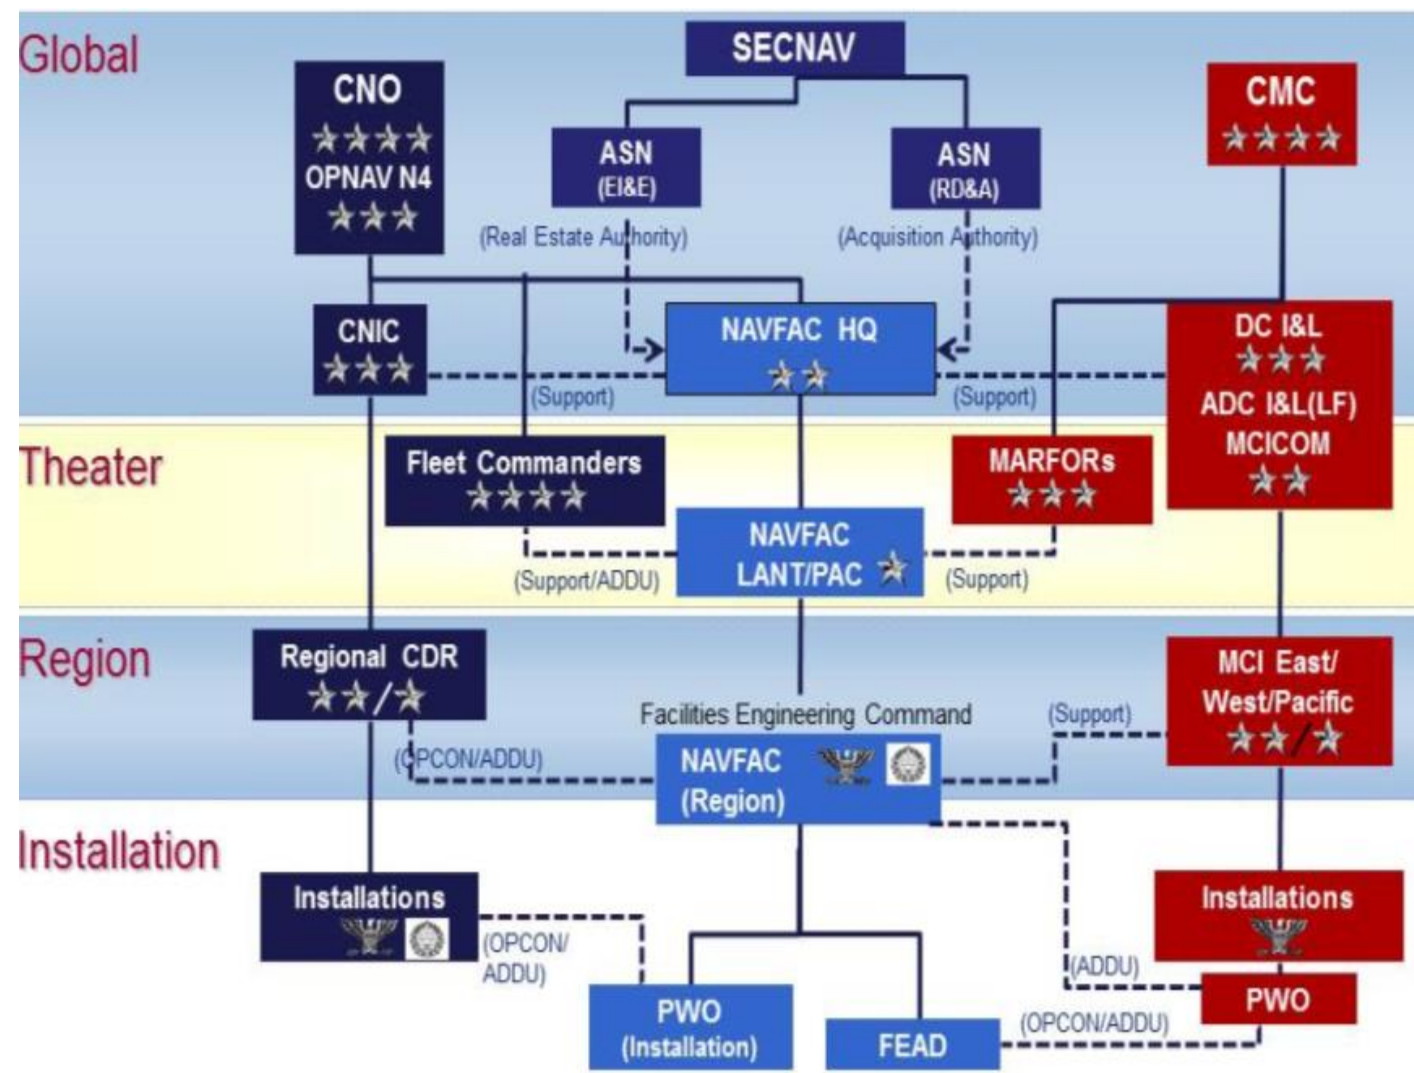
Global

SECNAV

CNO
★★★★
OPNAV N4
★★★

ASN
(EI&E)

ASN
(RD&A)

CMC
★★★★

(Real Estate Authority)

(Acquisition Authority)

CNIC
★★★

NAVFAC HQ
★★

DC I&L
★★★
ADC I&L(LF)
MCICOM
★★

(Support)

(Support)

Theater

Fleet Commanders
★★★★

MARFORs
★★★

NAVFAC
LANT/PAC ★

(Support/ADDU)

(Support)

Region

Regional CDR
★★/★

MCI East/
West/Pacific
★★/★

Facilities Engineering Command

(Support)

(OPCON/ADDU)

NAVFAC
(Region)

Installation

Installations

Installations

(OPCON/
ADDU)

(ADDU)

PWO

PWO
(Installation)

FEAD

(OPCON/ADDU)